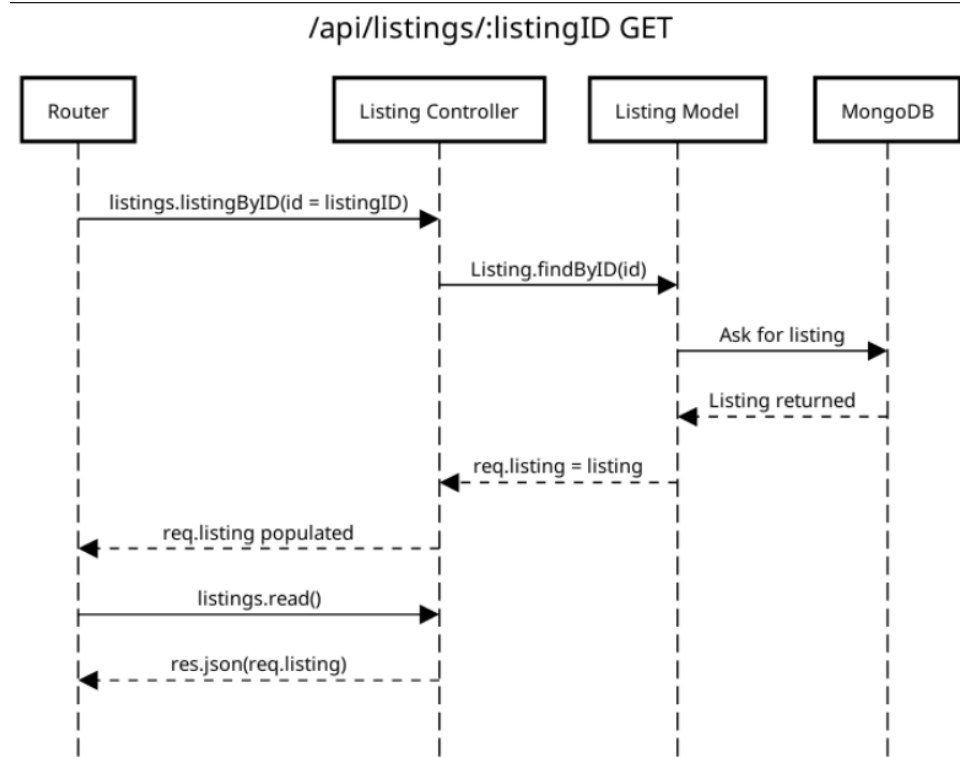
/api/listings/:listingID GET

Router

Listing Controller

Listing Model

MongoDB

listings.listingByID(id = listingID)

Listing.findByID(id)

Ask for listing

Listing returned

req.listing = listing

req.listing populated

listings.read()

res.json(req.listing)